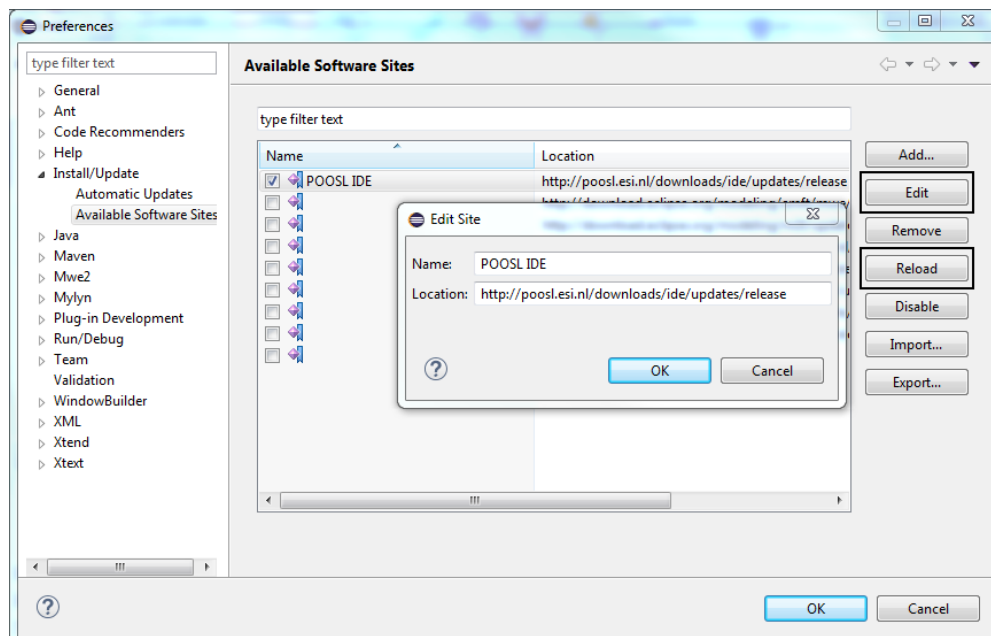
Preferences

type filter text

General
Ant
Code Recommenders
Help
Install/Update
Automatic Updates
Available Software Sites
Java
Maven
Mwe2
Mylyn
Plug-in Development
Run/Debug
Team
Validation
WindowBuilder
XML
Xtend
Xtext

Available Software Sites

type filter text

| Name | Location |
|---|---|
| POOSL IDE | http://poosl.esi.nl/downloads/ide/updates/release |
| | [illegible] |
| | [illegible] |

Add...
Edit
Remove
Reload
Disable
Import...
Export...

Edit Site

Name: POOSL IDE
Location: http://poosl.esi.nl/downloads/ide/updates/release

OK
Cancel

OK
Cancel